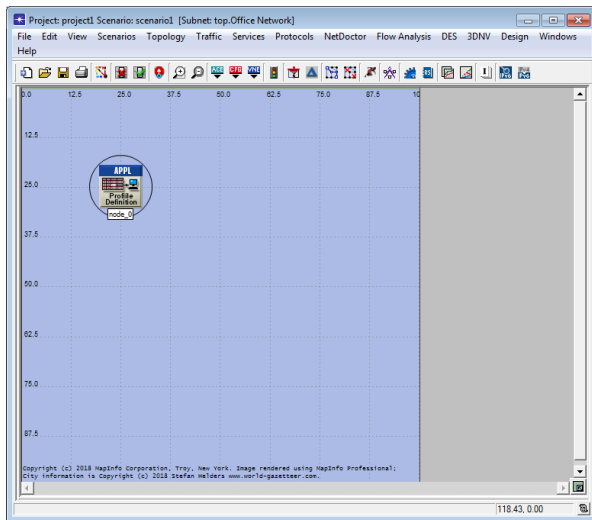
Project: project1 Scenario: scenario1 [Subnet: top.Office Network]

File Edit View Scenarios Topology Traffic Services Protocols NetDoctor Flow Analysis DES 3DNV Design Windows Help

0.0 12.5 25.0 37.5 50.0 62.5 75.0 87.5 10

12.5

25.0

37.5

50.0

62.5

75.0

87.5

APPL

Profile Definition

node_0

Copyright (c) 2018 MapInfo Corporation, Troy, New York. Image rendered using MapInfo Professional; City information is Copyright (c) 2018 Stefan Helders www.world-gazetteer.com.

118.43, 0.00